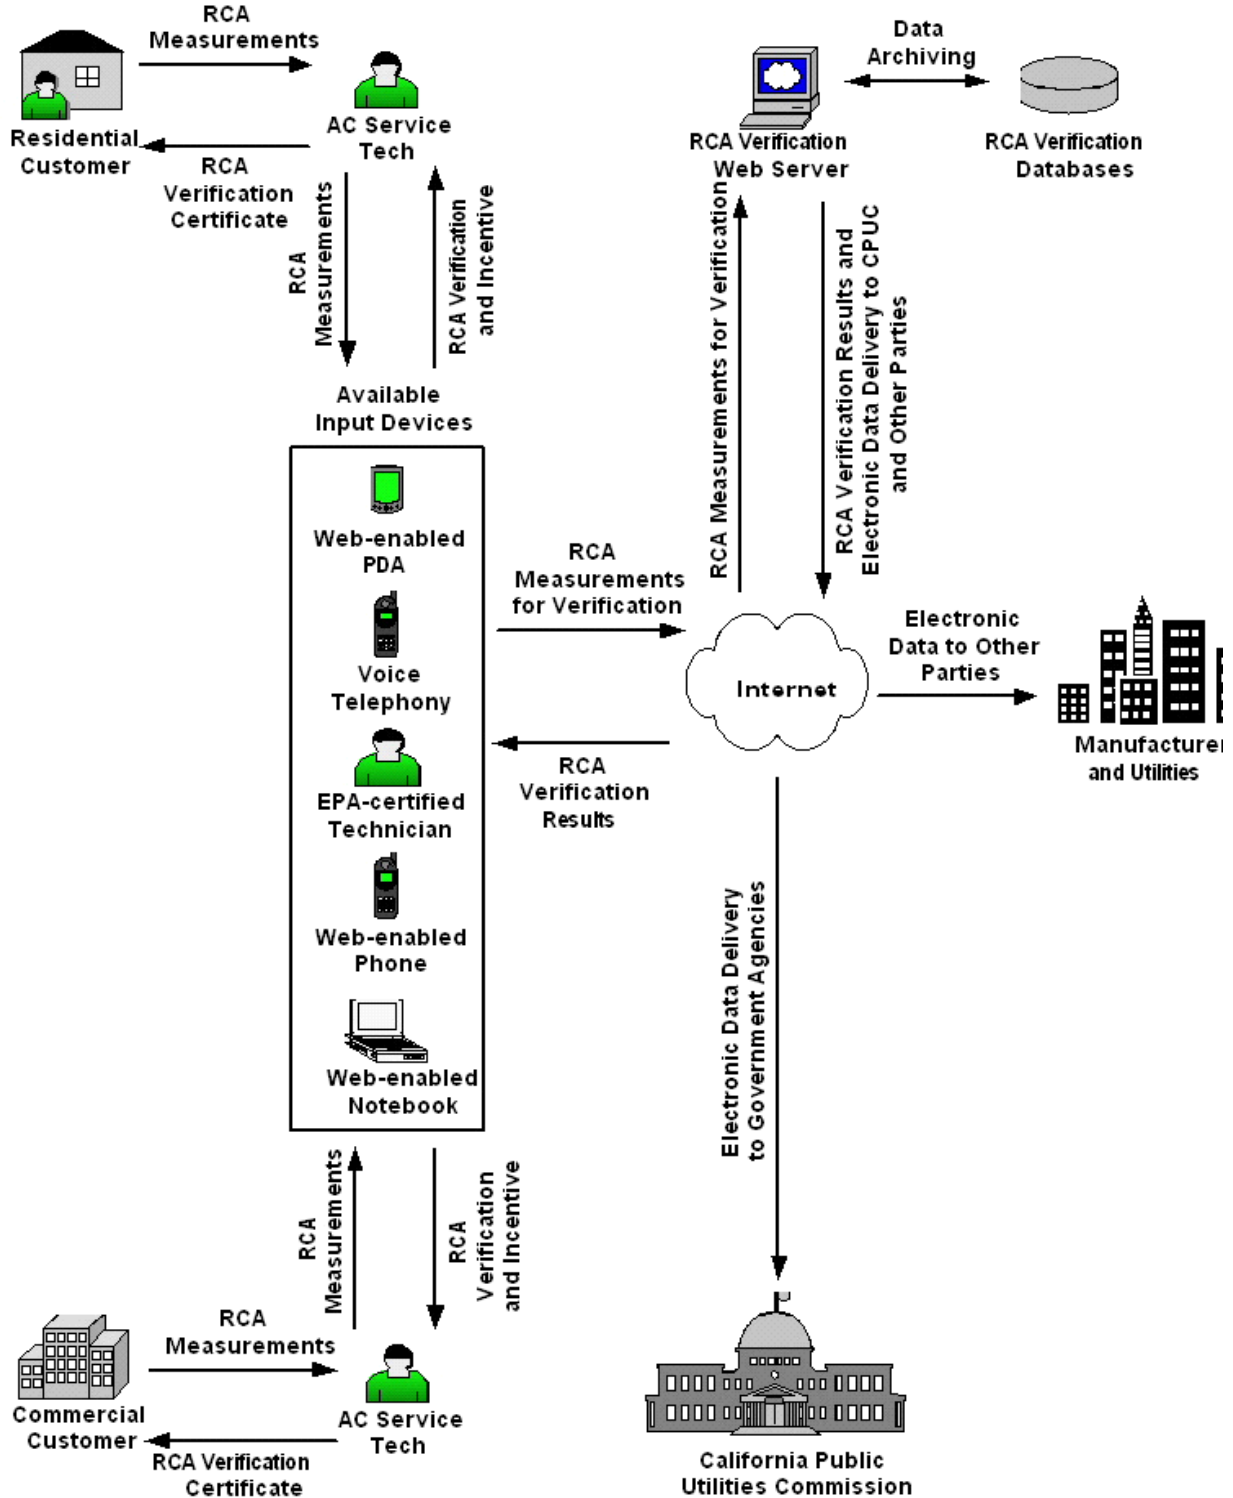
RCA Measurements

Residential Customer

AC Service Tech

RCA Verification Certificate

RCA Measurements

RCA Verification and Incentive

Data Archiving

RCA Verification Web Server

RCA Verification Databases

RCA Measurements for Verification

RCA Verification Results and Electronic Data Delivery to CPUC and Other Parties

Available Input Devices

Web-enabled PDA

Voice Telephony

EPA-certified Technician

Web-enabled Phone

Web-enabled Notebook

RCA Measurements for Verification

Internet

Electronic Data to Other Parties

Manufacturer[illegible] and Utilities

RCA Verification Results

Electronic Data Delivery to Government Agencies

RCA Measurements

RCA Verification and Incentive

RCA Measurements

Commercial Customer

AC Service Tech

RCA Verification Certificate

California Public Utilities Commission